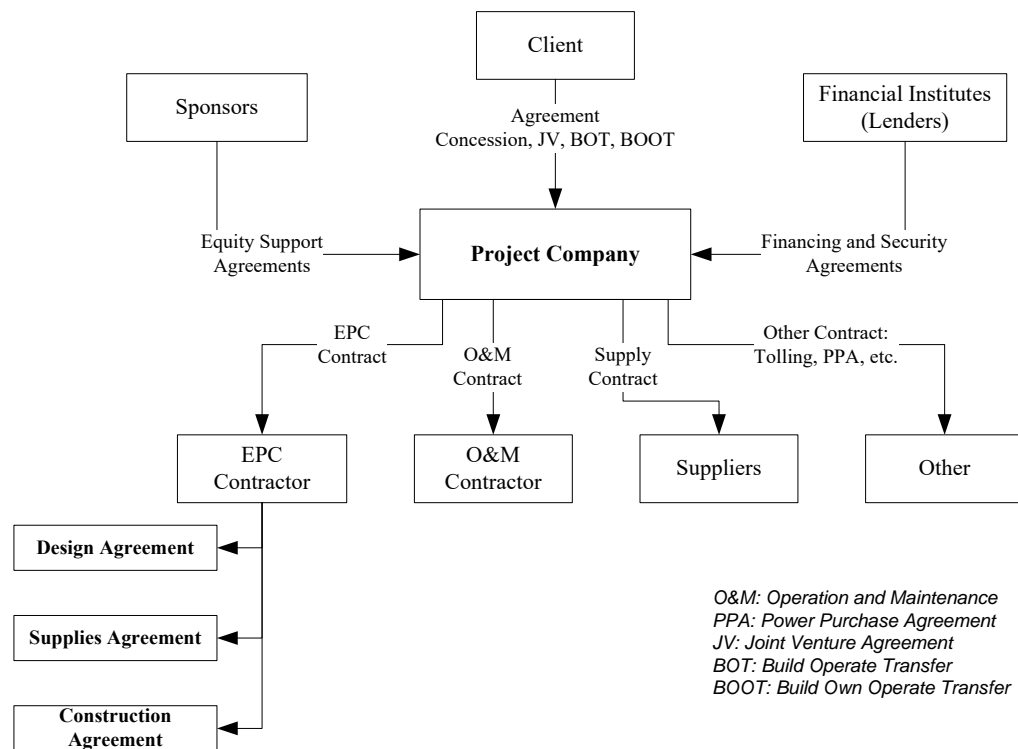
Client

Sponsors

Financial Institutes (Lenders)

Agreement
Concession, JV, BOT, BOOT

Equity Support Agreements

Project Company

Financing and Security Agreements

EPC Contract

O&M Contract

Supply Contract

Other Contract: Tolling, PPA, etc.

EPC Contractor

O&M Contractor

Suppliers

Other

Design Agreement

Supplies Agreement

Construction Agreement

O&M: Operation and Maintenance
PPA: Power Purchase Agreement
JV: Joint Venture Agreement
BOT: Build Operate Transfer
BOOT: Build Own Operate Transfer